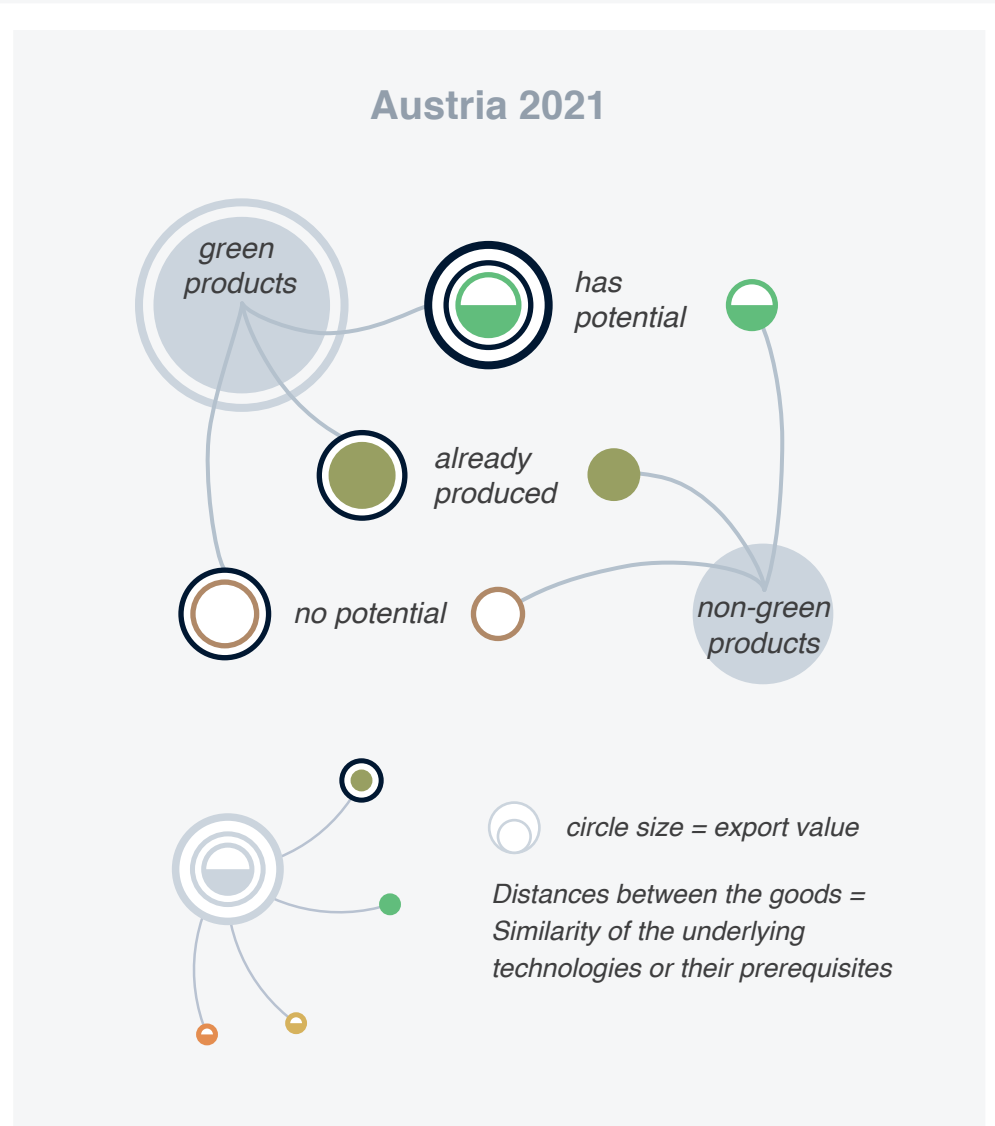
Austria 2021

green products

has potential

already produced

no potential

non-green products

circle size = export value

Distances between the goods = Similarity of the underlying technologies or their prerequisites